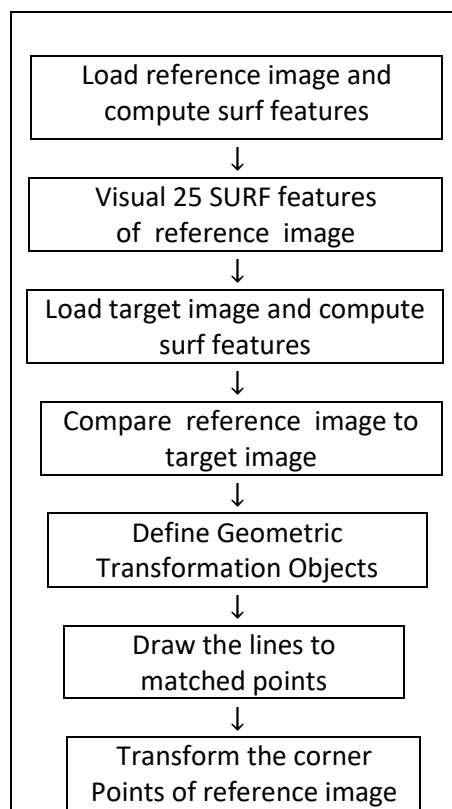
Load reference image and compute surf features

↓

Visual 25 SURF features of reference image

↓

Load target image and compute surf features

↓

Compare reference image to target image

↓

Define Geometric Transformation Objects

↓

Draw the lines to matched points

↓

Transform the corner Points of reference image